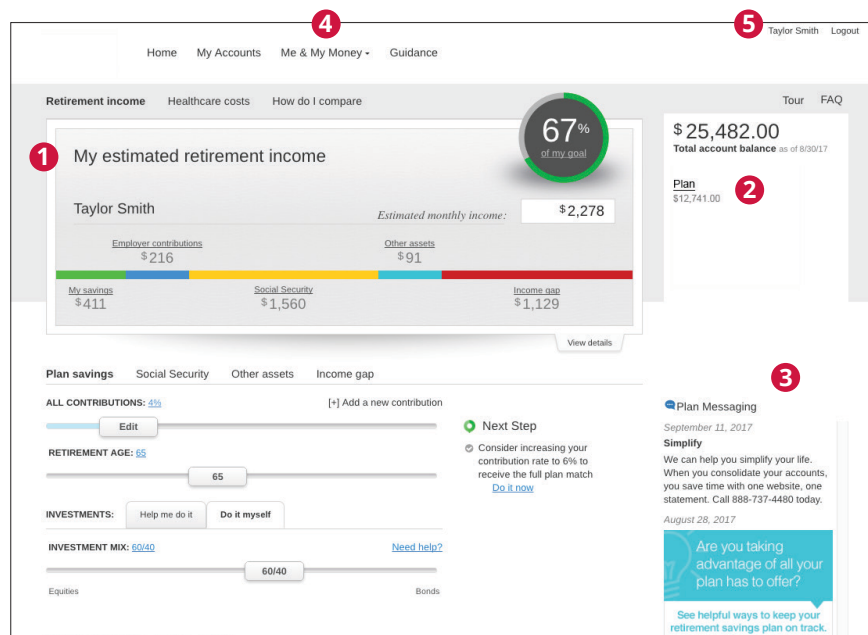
4

5 Taylor Smith Logout

Home My Accounts Me & My Money ▾ Guidance

Retirement income Healthcare costs How do I compare

Tour FAQ

1 My estimated retirement income

67% of my goal

$25,482.00
Total account balance as of 8/30/17

Plan
$12,741.00

2

Taylor Smith

Estimated monthly income: $2,278

Employer contributions $216

Other assets $91

My savings $411

Social Security $1,560

Income gap $1,129

View details

Plan savings Social Security Other assets Income gap

3

ALL CONTRIBUTIONS: 4%

[+] Add a new contribution

Edit

RETIREMENT AGE: 65

65

Next Step

Consider increasing your contribution rate to 6% to receive the full plan match

Do it now

INVESTMENTS: Help me do it Do it myself

INVESTMENT MIX: 60/40

Need help?

60/40

Equities

Bonds

Plan Messaging

September 11, 2017

Simplify

We can help you simplify your life. When you consolidate your accounts, you save time with one website, one statement. Call 888-737-4480 today.

August 28, 2017

Are you taking advantage of all your plan has to offer?

See helpful ways to keep your retirement savings plan on track.